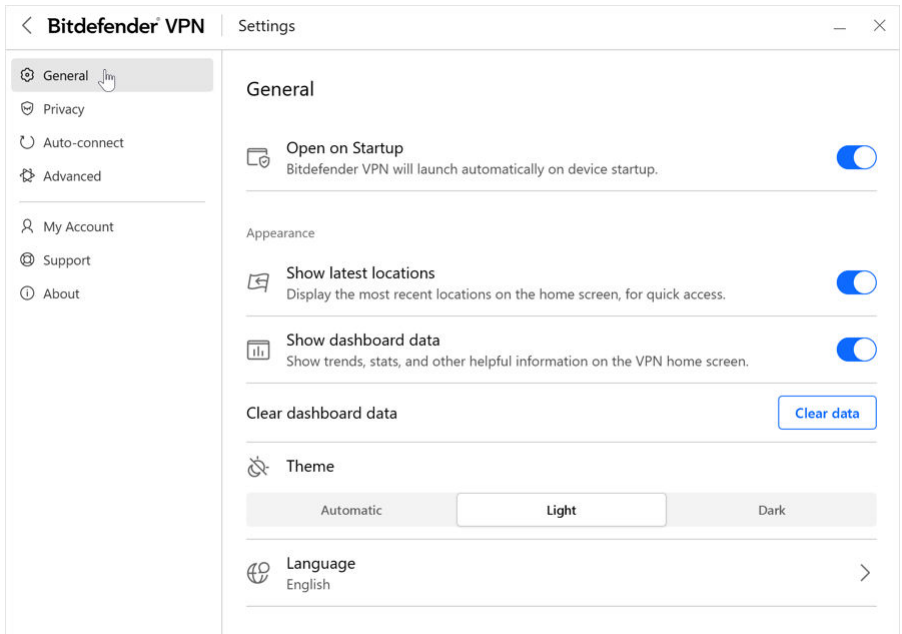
Bitdefender VPN | Settings

General
Privacy
Auto-connect
Advanced

My Account
Support
About

General

Open on Startup
Bitdefender VPN will launch automatically on device startup.

Appearance

Show latest locations
Display the most recent locations on the home screen, for quick access.

Show dashboard data
Show trends, stats, and other helpful information on the VPN home screen.

Clear dashboard data
Clear data

Theme

| Automatic | Light | Dark |
|---|---|---|

Language
English